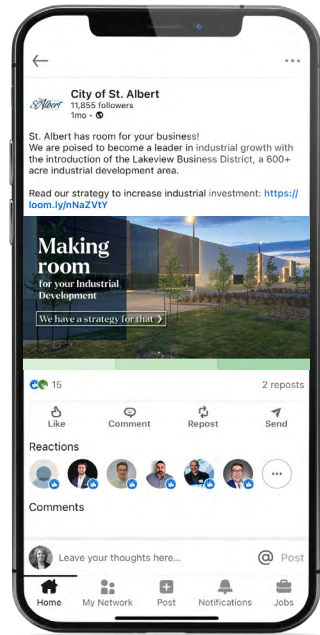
City of St. Albert
11,855 followers
1mo •

St. Albert has room for your business!
We are poised to become a leader in industrial growth with the introduction of the Lakeview Business District, a 600+ acre industrial development area.

Read our strategy to increase industrial investment: https://loom.ly/nNaZVtY

Making room
for your Industrial Development
We have a strategy for that >

15
2 reposts

Like
Comment
Repost
Send

Reactions

Comments

Leave your thoughts here...
Post

Home
My Network
Post
Notifications
Jobs